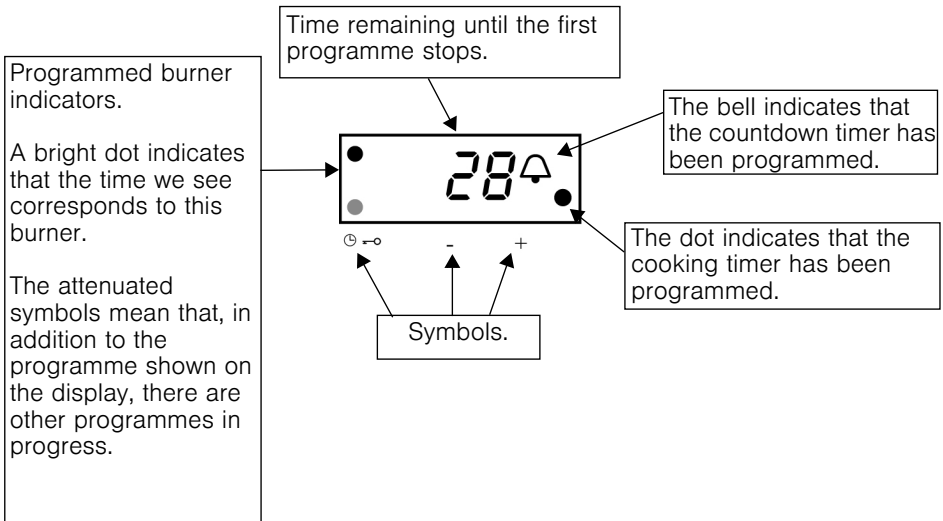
Time remaining until the first programme stops.

Programmed burner indicators.

A bright dot indicates that the time we see corresponds to this burner.

The attenuated symbols mean that, in addition to the programme shown on the display, there are other programmes in progress.

28

The bell indicates that the countdown timer has been programmed.

The dot indicates that the cooking timer has been programmed.

-

+

Symbols.